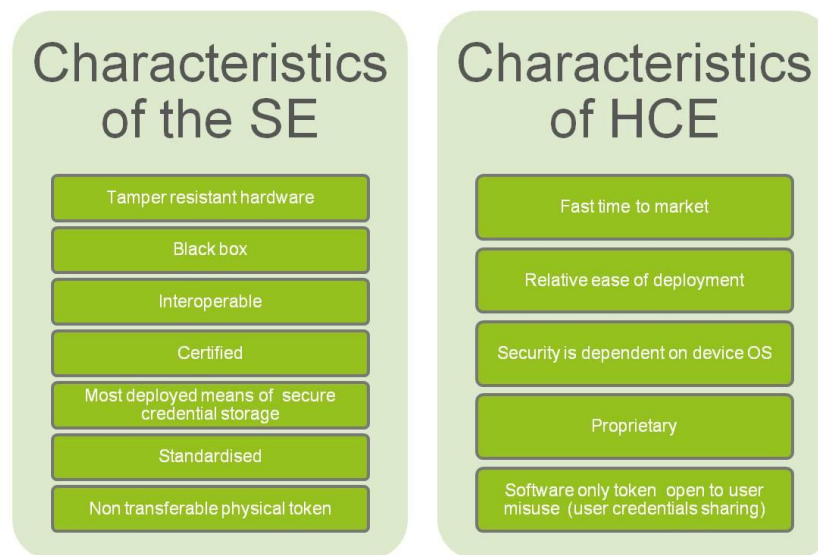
Characteristics of the SE

Tamper resistant hardware

Black box

Interoperable

Certified

Most deployed means of secure credential storage

Standardised

Non transferable physical token

Characteristics of HCE

Fast time to market

Relative ease of deployment

Security is dependent on device OS

Proprietary

Software only token open to user misuse (user credentials sharing)